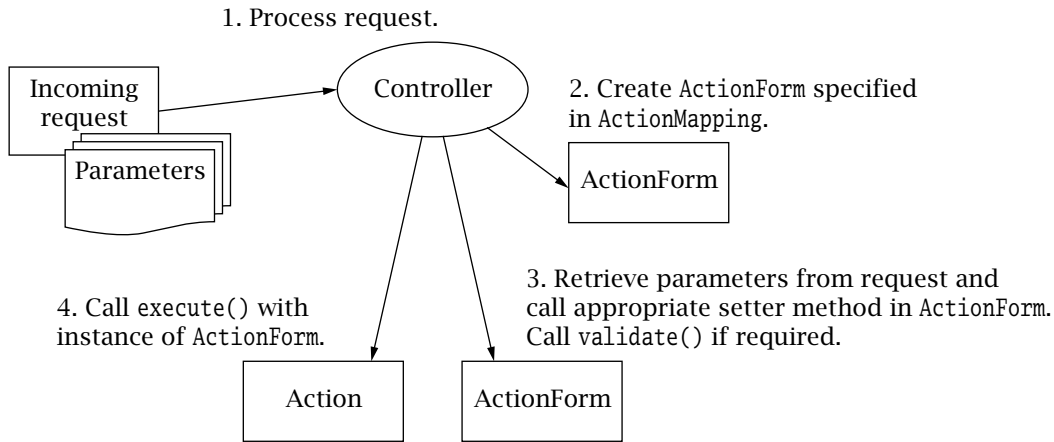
1. Process request.

Incoming request

Parameters

Controller

2. Create ActionForm specified in ActionMapping.

ActionForm

3. Retrieve parameters from request and call appropriate setter method in ActionForm. Call validate() if required.

4. Call execute() with instance of ActionForm.

Action

ActionForm